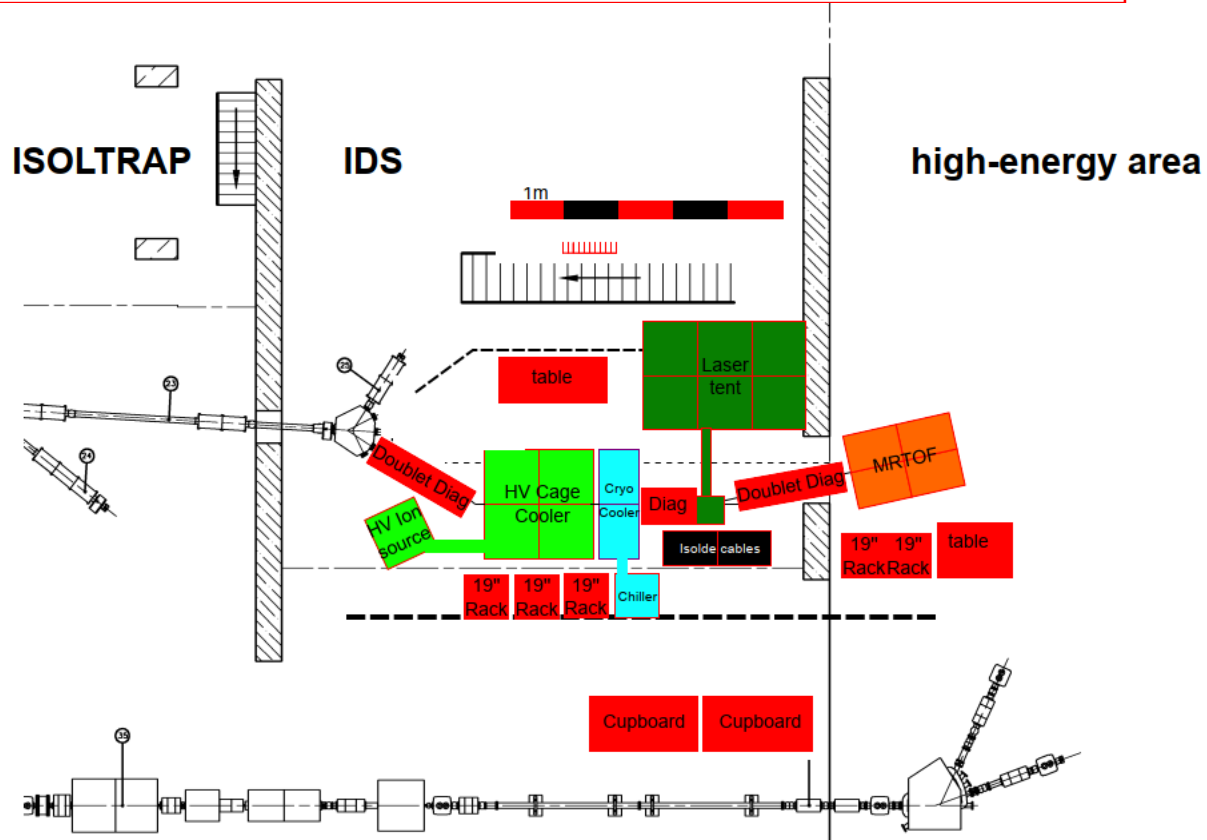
ISOLTRAP

IDS

high-energy area

1m

table

Laser tent

MRTOF

Doublet Diag

HV Cage Cooler

Cryo Cooler

Diag

Doublet Diag

HV Ion source

Isolde cables

19" Rack

19" Rack

table

19" Rack

19" Rack

19" Rack

Chiller

Cupboard

Cupboard

23

24

25

35